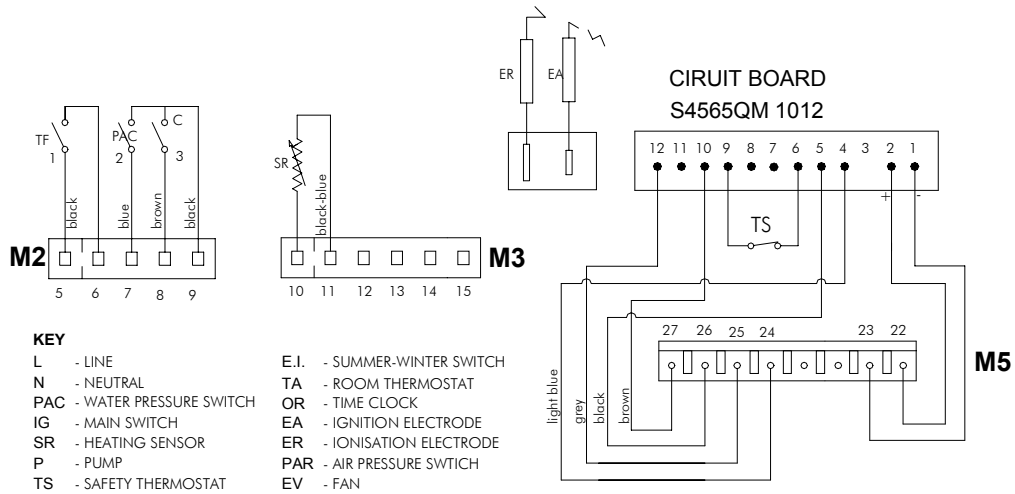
ER EA

CIRUIT BOARD
S4565QM 1012

12 11 10 9 8 7 6 5 4 3 2 1

+ -

TS

TF
1

PAC
2

C
3

black blue brown black

M2

5 6 7 8 9

SR

black-blue

10 11 12 13 14 15

M3

27 26 25 24 23 22

M5

light blue grey black brown

KEY

| | | | |
|---|---|---|---|
| L | - LINE | E.I. | - SUMMER-WINTER SWITCH |
| N | - NEUTRAL | TA | - ROOM THERMOSTAT |
| PAC | - WATER PRESSURE SWITCH | OR | - TIME CLOCK |
| IG | - MAIN SWITCH | EA | - IGNITION ELECTRODE |
| SR | - HEATING SENSOR | ER | - IONISATION ELECTRODE |
| P | - PUMP | PAR | - AIR PRESSURE SWTICH |
| TS | - SAFETY THERMOSTAT | EV | - FAN |